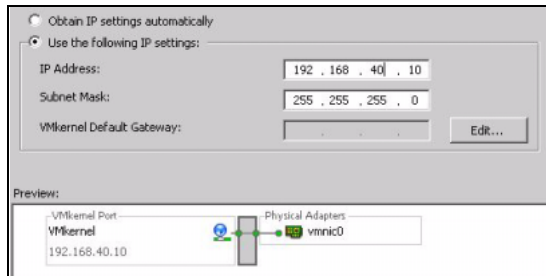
Obtain IP settings automatically

Use the following IP settings:

IP Address: 192 . 168 . 40 . 10

Subnet Mask: 255 . 255 . 255 . 0

VMkernel Default Gateway: . . .

Edit...

Preview:

VMkernel Port

VMkernel

192.168.40.10

Physical Adapters

vmnic0